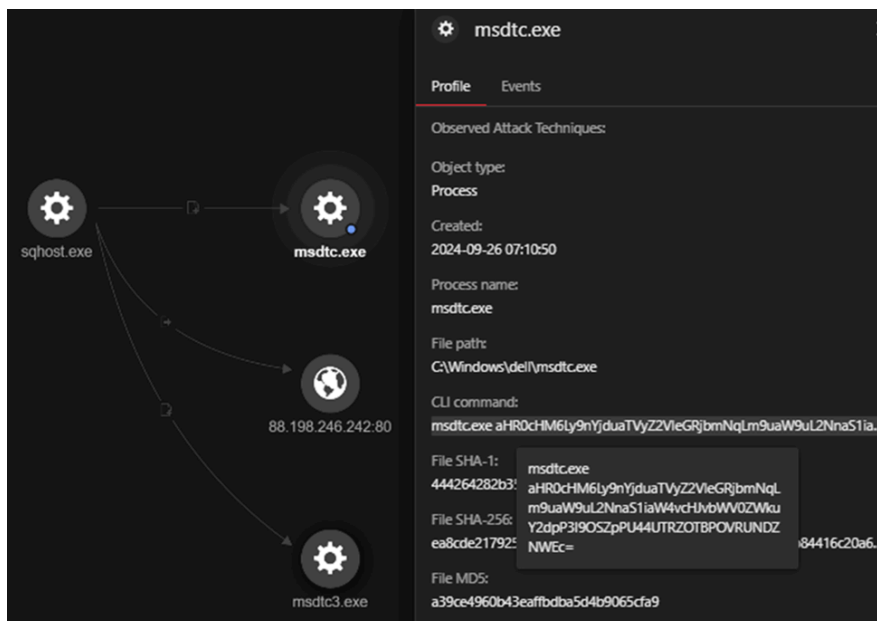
sqhost.exe

msdtc.exe

88.198.246.242:80

msdtc3.exe

msdtc.exe

Profile Events

Observed Attack Techniques:

Object type:
Process

Created:
2024-09-26 07:10:50

Process name:
msdtc.exe

File path:
C:\Windows\dell\msdtc.exe

CLI command:
msdtc.exe aHR0cHM6Ly9nYjduaTVyZ2VleGRjbmNqLm9uaW9uL2NnaS1ia

File SHA-1:
444264282b3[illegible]

File SHA-256:
ea8cde217925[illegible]84416c20a6

File MD5:
a39ce4960b43eaffbdba5d4b9065cfa9

msdtc.exe aHR0cHM6Ly9nYjduaTVyZ2VleGRjbmNqLm9uaW9uL2NnaS1iaW4vcHJvbWV0ZWkuY2dpP3I9OSZpPU44UTRZOTBPOVRUNDZNWEc=